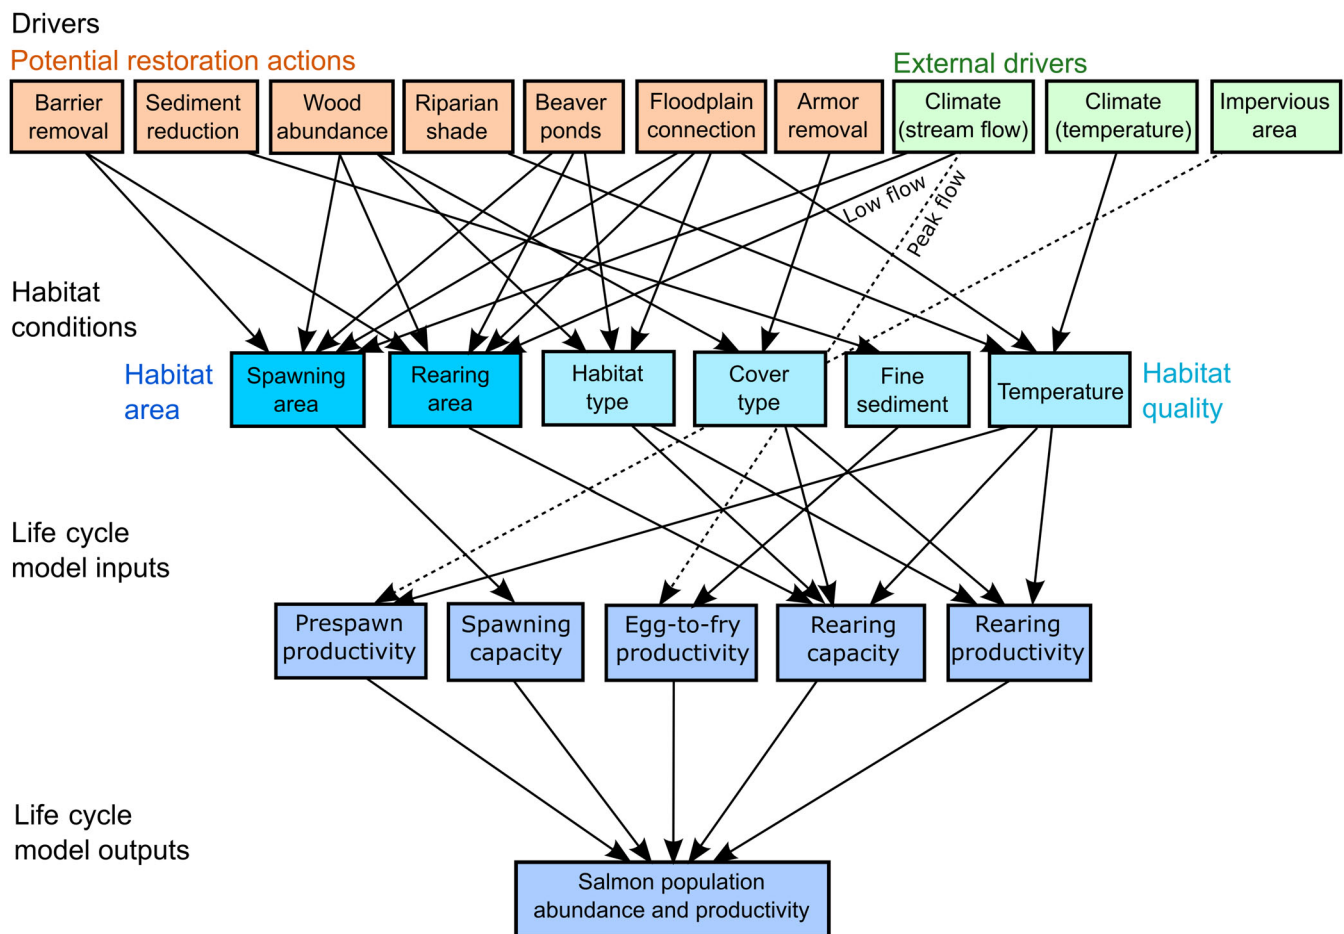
Drivers

Potential restoration actions

External drivers

Barrier removal

Sediment reduction

Wood abundance

Riparian shade

Beaver ponds

Floodplain connection

Armor removal

Climate (stream flow)

Climate (temperature)

Impervious area

Low flow

Peak flow

Habitat conditions

Habitat area

Spawning area

Rearing area

Habitat type

Cover type

Fine sediment

Temperature

Habitat quality

Life cycle model inputs

Prespawn productivity

Spawning capacity

Egg-to-fry productivity

Rearing capacity

Rearing productivity

Life cycle model outputs

Salmon population abundance and productivity